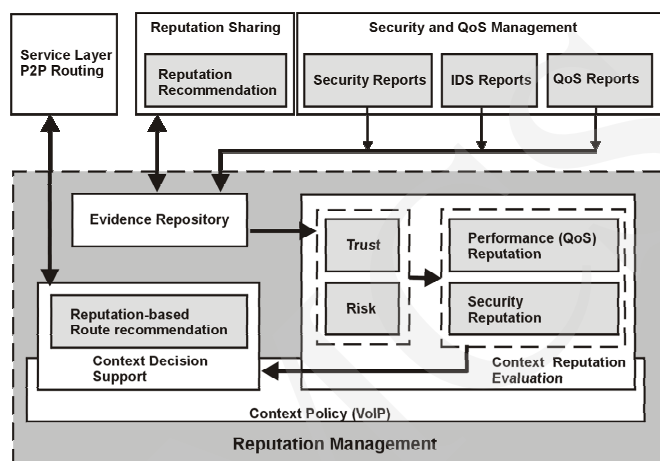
Service Layer P2P Routing

Reputation Sharing

Reputation Recommendation

Security and QoS Management

Security Reports

IDS Reports

QoS Reports

Evidence Repository

Trust

Risk

Performance (QoS) Reputation

Security Reputation

Reputation-based Route recommendation

Context Decision Support

Context Reputation Evaluation

Context Policy (VoIP)

Reputation Management